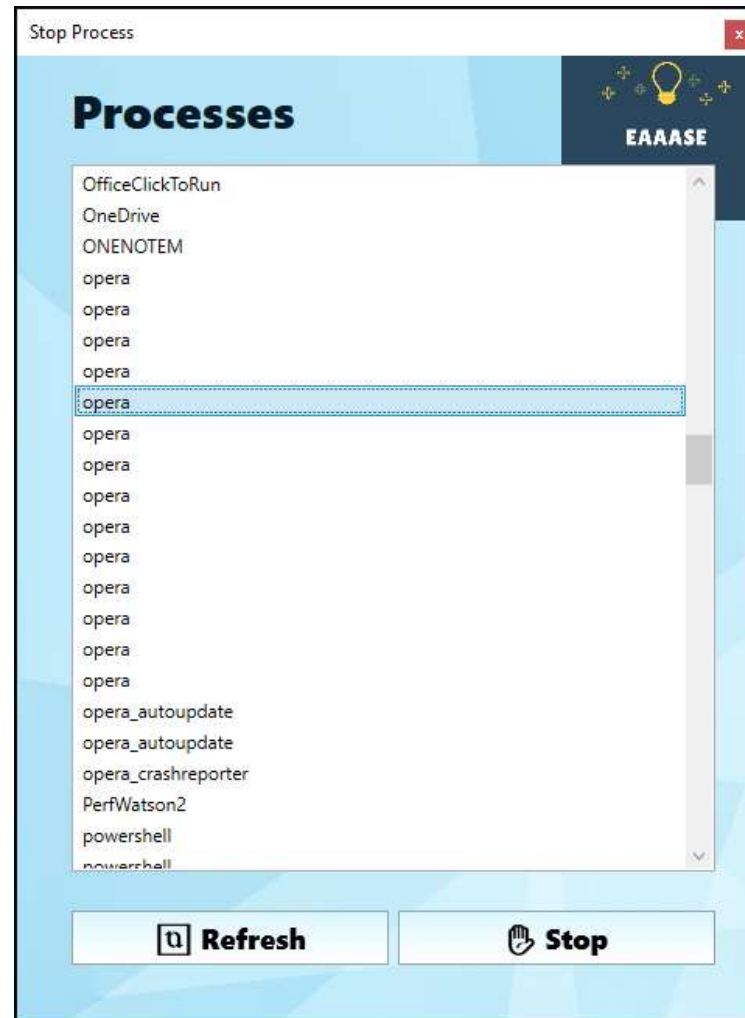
Stop Process

x

Processes

EAAASE

OfficeClickToRun
OneDrive
ONENOTEM
opera
opera
opera
opera
opera
opera
opera
opera
opera
opera
opera
opera
opera
opera
opera_autoupdate
opera_autoupdate
opera_crashreporter
PerfWatson2
powershell
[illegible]

Refresh

Stop